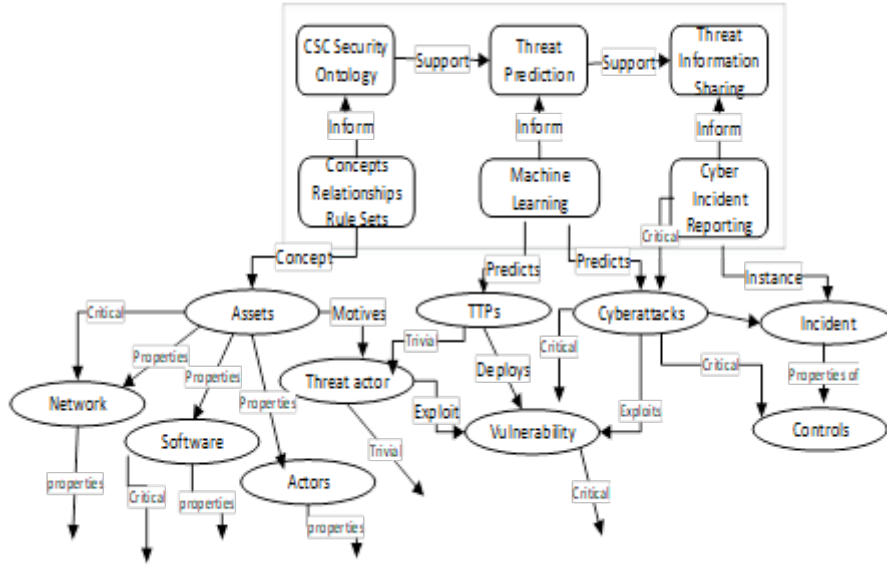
CSC Security Ontology
Support
Threat Prediction
Support
Threat Information Sharing
Inform
Inform
Inform
Concepts Relationships Rule Sets
Machine Learning
Cyber Incident Reporting
Critical
Concept
Predicts
Predicts
Instance
Critical
Assets
Motives
TTPs
Cyberattacks
Incident
Properties
Trivia
Critical
Properties
Threat actor
Deploys
Critical
Properties of
Network
Properties
Exploit
Exploits
Software
Vulnerability
Controls
Trivial
properties
Critical
properties
Actors
Critical
properties